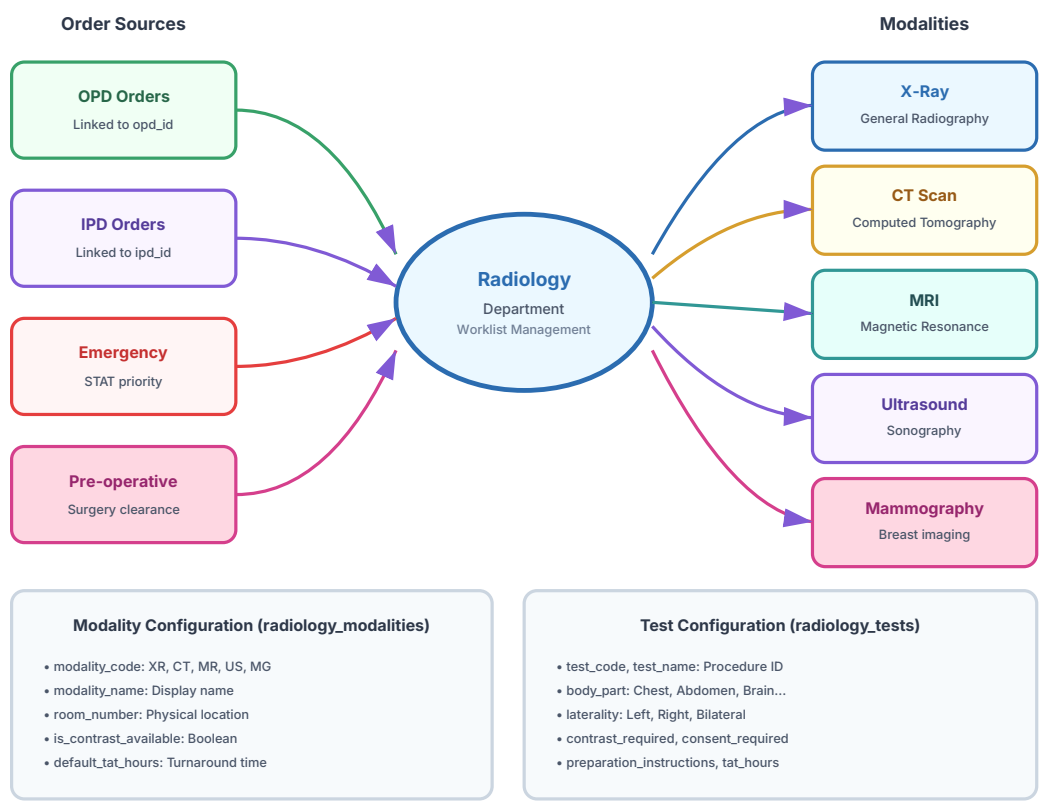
Order Sources

OPD Orders
Linked to opd_id

IPD Orders
Linked to ipd_id

Emergency
STAT priority

Pre-operative
Surgery clearance

Radiology
Department
Worklist Management

Modalities

X-Ray
General Radiography

CT Scan
Computed Tomography

MRI
Magnetic Resonance

Ultrasound
Sonography

Mammography
Breast imaging

Modality Configuration (radiology_modalities)

• modality_code: XR, CT, MR, US, MG
• modality_name: Display name
• room_number: Physical location
• is_contrast_available: Boolean
• default_tat_hours: Turnaround time

Test Configuration (radiology_tests)

• test_code, test_name: Procedure ID
• body_part: Chest, Abdomen, Brain...
• laterality: Left, Right, Bilateral
• contrast_required, consent_required
• preparation_instructions, tat_hours